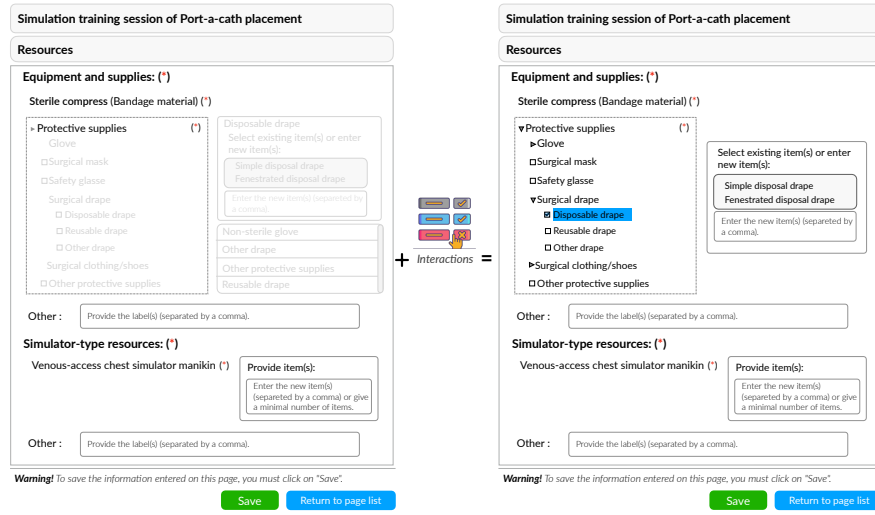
Simulation training session of Port-a-cath placement

Resources

Equipment and supplies: (*)

Sterile compress (Bandage material) (*)

▸ Protective supplies (*)
Glove
☐ Surgical mask
☐ Safety glasse
Surgical drape
☐ Disposable drape
☐ Reusable drape
☐ Other drape
Surgical clothing/shoes
☐ Other protective supplies

Disposable drape
Select existing item(s) or enter new item(s):
Simple disposal drape
Fenestrated disposal drape
Enter the new item(s) (separated by a comma)

Non-sterile glove
Other drape
Other protective supplies
Reusable drape

Other : Provide the label(s) (separated by a comma).

Simulator-type resources: (*)

Venous-access chest simulator manikin (*)

Provide item(s):
Enter the new item(s) (separated by a comma) or give a minimal number of items.

Other : Provide the label(s) (separated by a comma).

Warning! To save the information entered on this page, you must click on "Save".

Save Return to page list

+ Interactions =

Simulation training session of Port-a-cath placement

Resources

Equipment and supplies: (*)

Sterile compress (Bandage material) (*)

▾Protective supplies (*)
▸Glove
☐Surgical mask
☐Safety glasse
▾Surgical drape
☒ Disposable drape
☐ Reusable drape
☐ Other drape
▸Surgical clothing/shoes
☐ Other protective supplies

Select existing item(s) or enter new item(s):
Simple disposal drape
Fenestrated disposal drape
Enter the new item(s) (separated by a comma).

Other : Provide the label(s) (separated by a comma).

Simulator-type resources: (*)

Venous-access chest simulator manikin (*)

Provide item(s):
Enter the new item(s) (separated by a comma) or give a minimal number of items.

Other : Provide the label(s) (separated by a comma).

Warning! To save the information entered on this page, you must click on "Save".

Save Return to page list